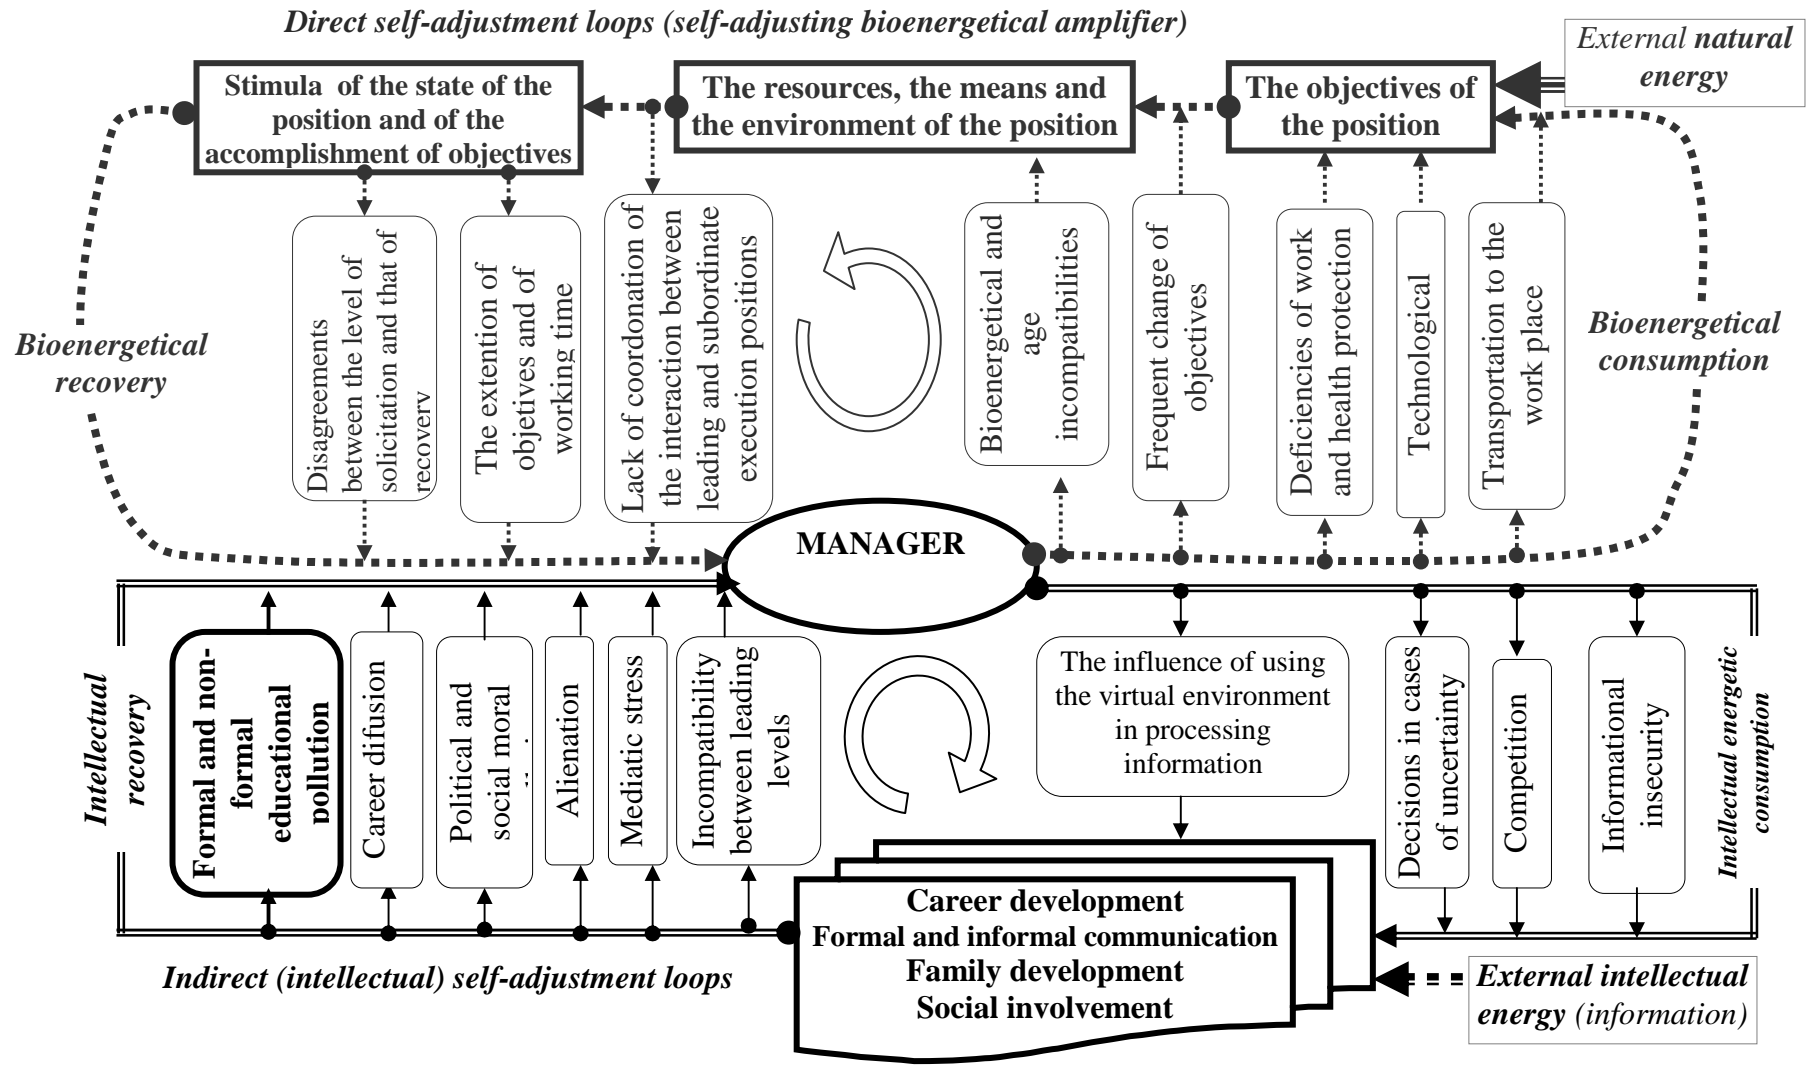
Direct self-adjustment loops (self-adjusting bioenergetical amplifier)

External natural energy

Stimula of the state of the position and of the accomplishment of objectives

The resources, the means and the environment of the position

The objectives of the position

Bioenergetical recovery

Bioenergetical consumption

Disagreements between the level of solicitation and that of recovery

The extention of objetives and of working time

Lack of coordonation of the interaction between leading and subordinate execution positions

Bioenergetical and age incompatibilities

Frequent change of objectives

Deficiencies of work and health protection

Technological

Transportation to the work place

MANAGER

Intellectual recovery

Formal and non-formal educational pollution

Career difusion

Political and social moral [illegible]

Alienation

Mediatic stress

Incompatibility between leading levels

The influence of using the virtual environment in processing information

Decisions in cases of uncertainty

Competition

Informational insecurity

Intellectual energetic consumption

Career development
Formal and informal communication
Family development
Social involvement

Indirect (intellectual) self-adjustment loops

External intellectual energy (information)